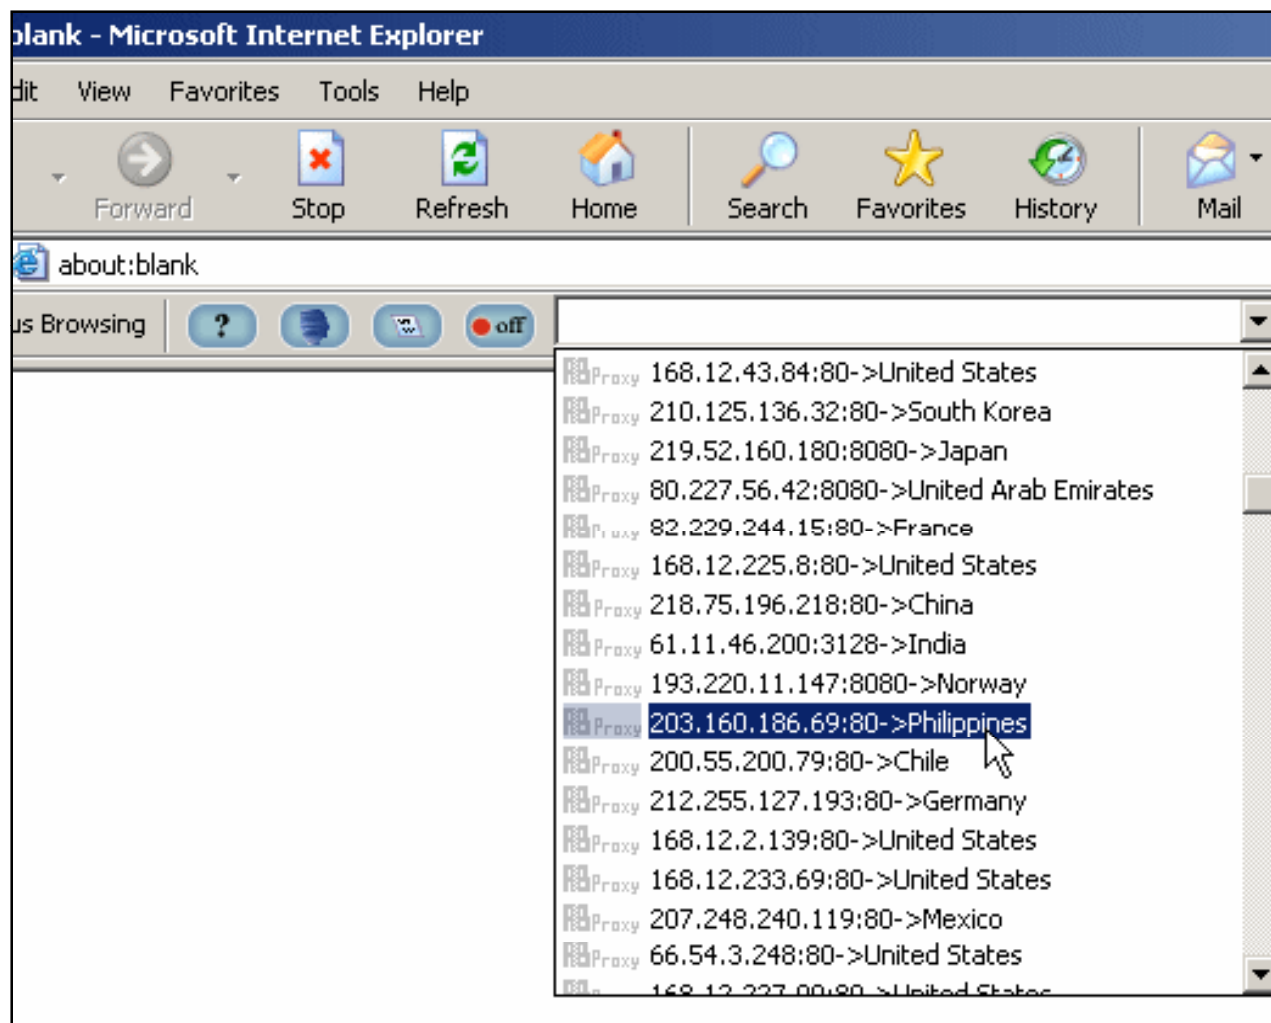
blank - Microsoft Internet Explorer

dit View Favorites Tools Help

Forward Stop Refresh Home Search Favorites History Mail

about:blank

us Browsing ? off

Proxy 168.12.43.84:80->United States
Proxy 210.125.136.32:80->South Korea
Proxy 219.52.160.180:8080->Japan
Proxy 80.227.56.42:8080->United Arab Emirates
Proxy 82.229.244.15:80->France
Proxy 168.12.225.8:80->United States
Proxy 218.75.196.218:80->China
Proxy 61.11.46.200:3128->India
Proxy 193.220.11.147:8080->Norway
Proxy 203.160.186.69:80->Philippines
Proxy 200.55.200.79:80->Chile
Proxy 212.255.127.193:80->Germany
Proxy 168.12.2.139:80->United States
Proxy 168.12.233.69:80->United States
Proxy 207.248.240.119:80->Mexico
Proxy 66.54.3.248:80->United States
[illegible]